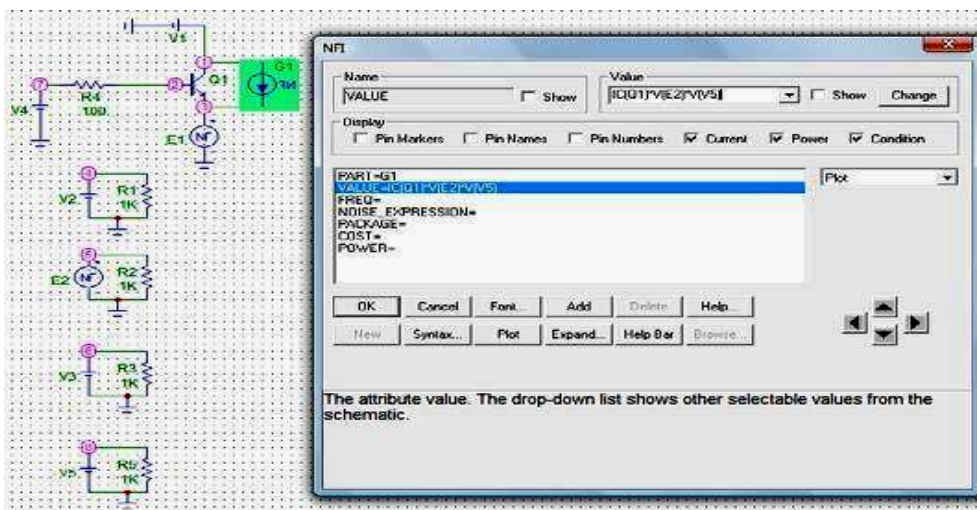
V5
G1
Q1
R4
100
V4
E1
V2
R1
1K
E2
R2
1K
V3
R3
1K
V5
R5
1K

NFI

Name
VALUE
Show
Value
IC(Q1)*V(E2)*V(V5)
Show
Change
Display
Pin Markers
Pin Names
Pin Numbers
Current
Power
Condition

PART=G1
VALUE=IC(Q1)*V(E2)*V(V5)
FREQ=
NOISE_EXPRESSION=
PACKAGE=
COST=
POWER=

Plot

OK
Cancel
Font...
Add
Delete
Help...
New
Syntax...
Plot
Expand...
Help Bar
Browse...

The attribute value. The drop-down list shows other selectable values from the schematic.